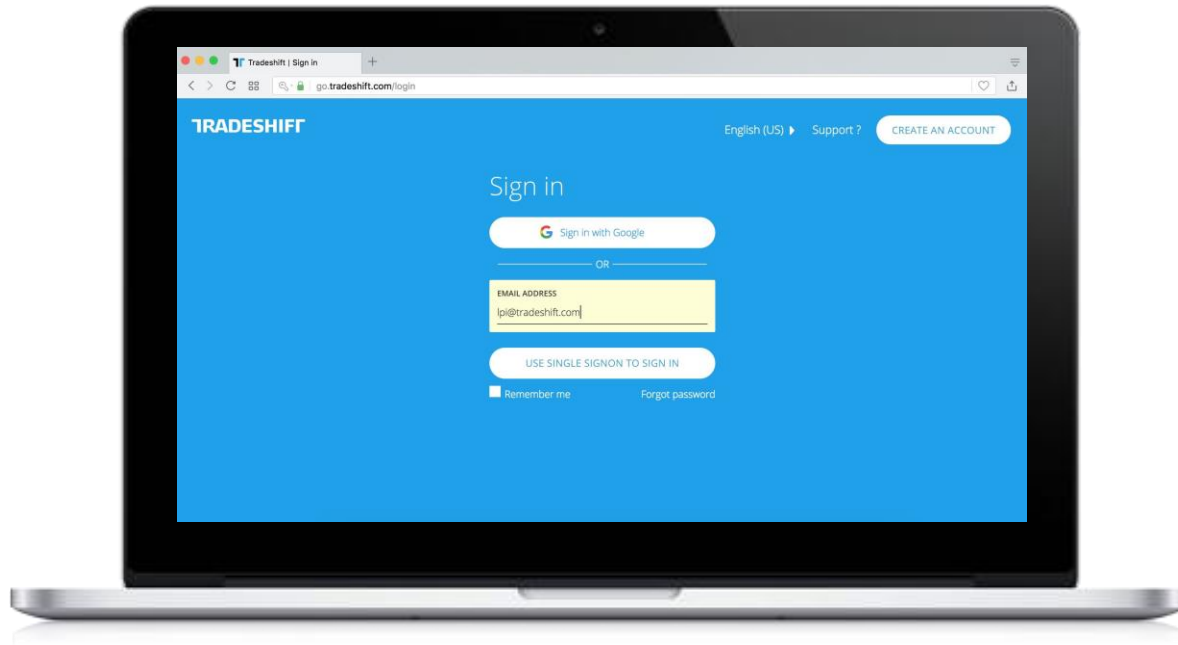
Tradeshift | Sign in
+
go.tradeshift.com/login

TRADESHIFT
English (US)
Support ?
CREATE AN ACCOUNT

Sign in

Sign in with Google

OR

EMAIL ADDRESS
lpi@tradeshift.com

USE SINGLE SIGNON TO SIGN IN

Remember me
Forgot password